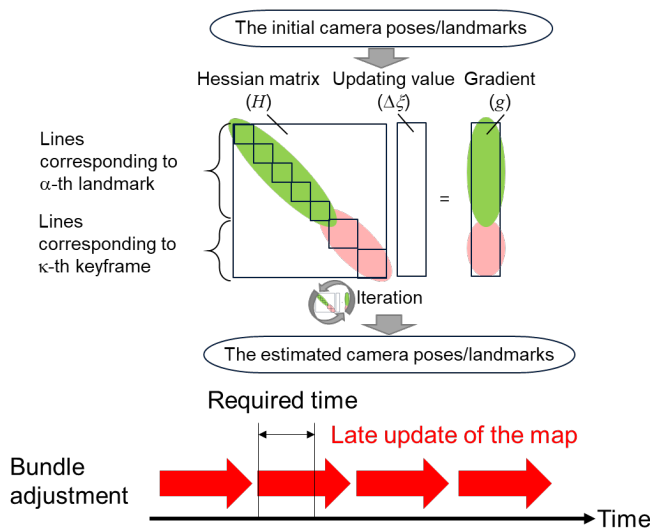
The initial camera poses/landmarks

Hessian matrix $(H)$

Updating value $(\Delta\xi)$

Gradient $(g)$

Lines corresponding to $\alpha$-th landmark

Lines corresponding to $\kappa$-th keyframe

=

Iteration

The estimated camera poses/landmarks

Required time

Late update of the map

Bundle adjustment

Time